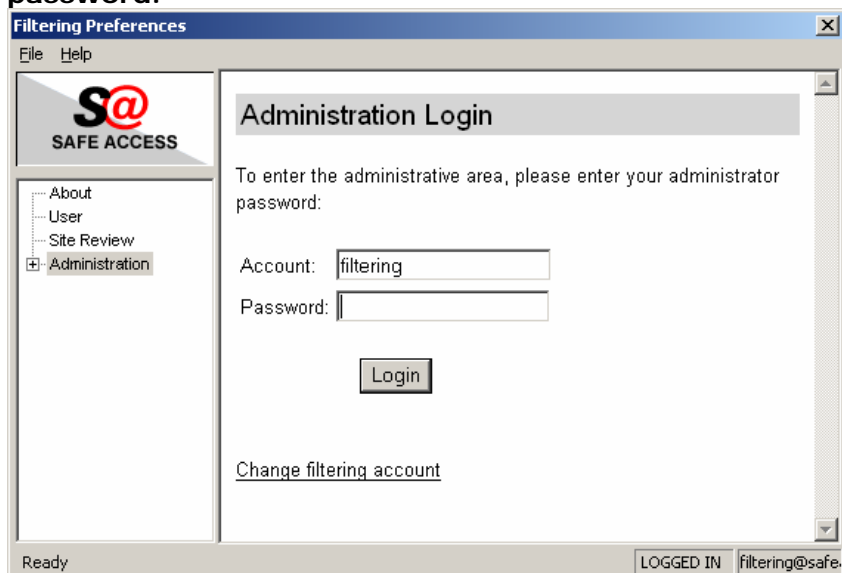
password:

Filtering Preferences

File Help

S@
SAFE ACCESS

About
User
Site Review
Administration

Administration Login

To enter the administrative area, please enter your administrator password:

Account: filtering
Password:

Login

Change filtering account

Ready

LOGGED IN filtering@safe